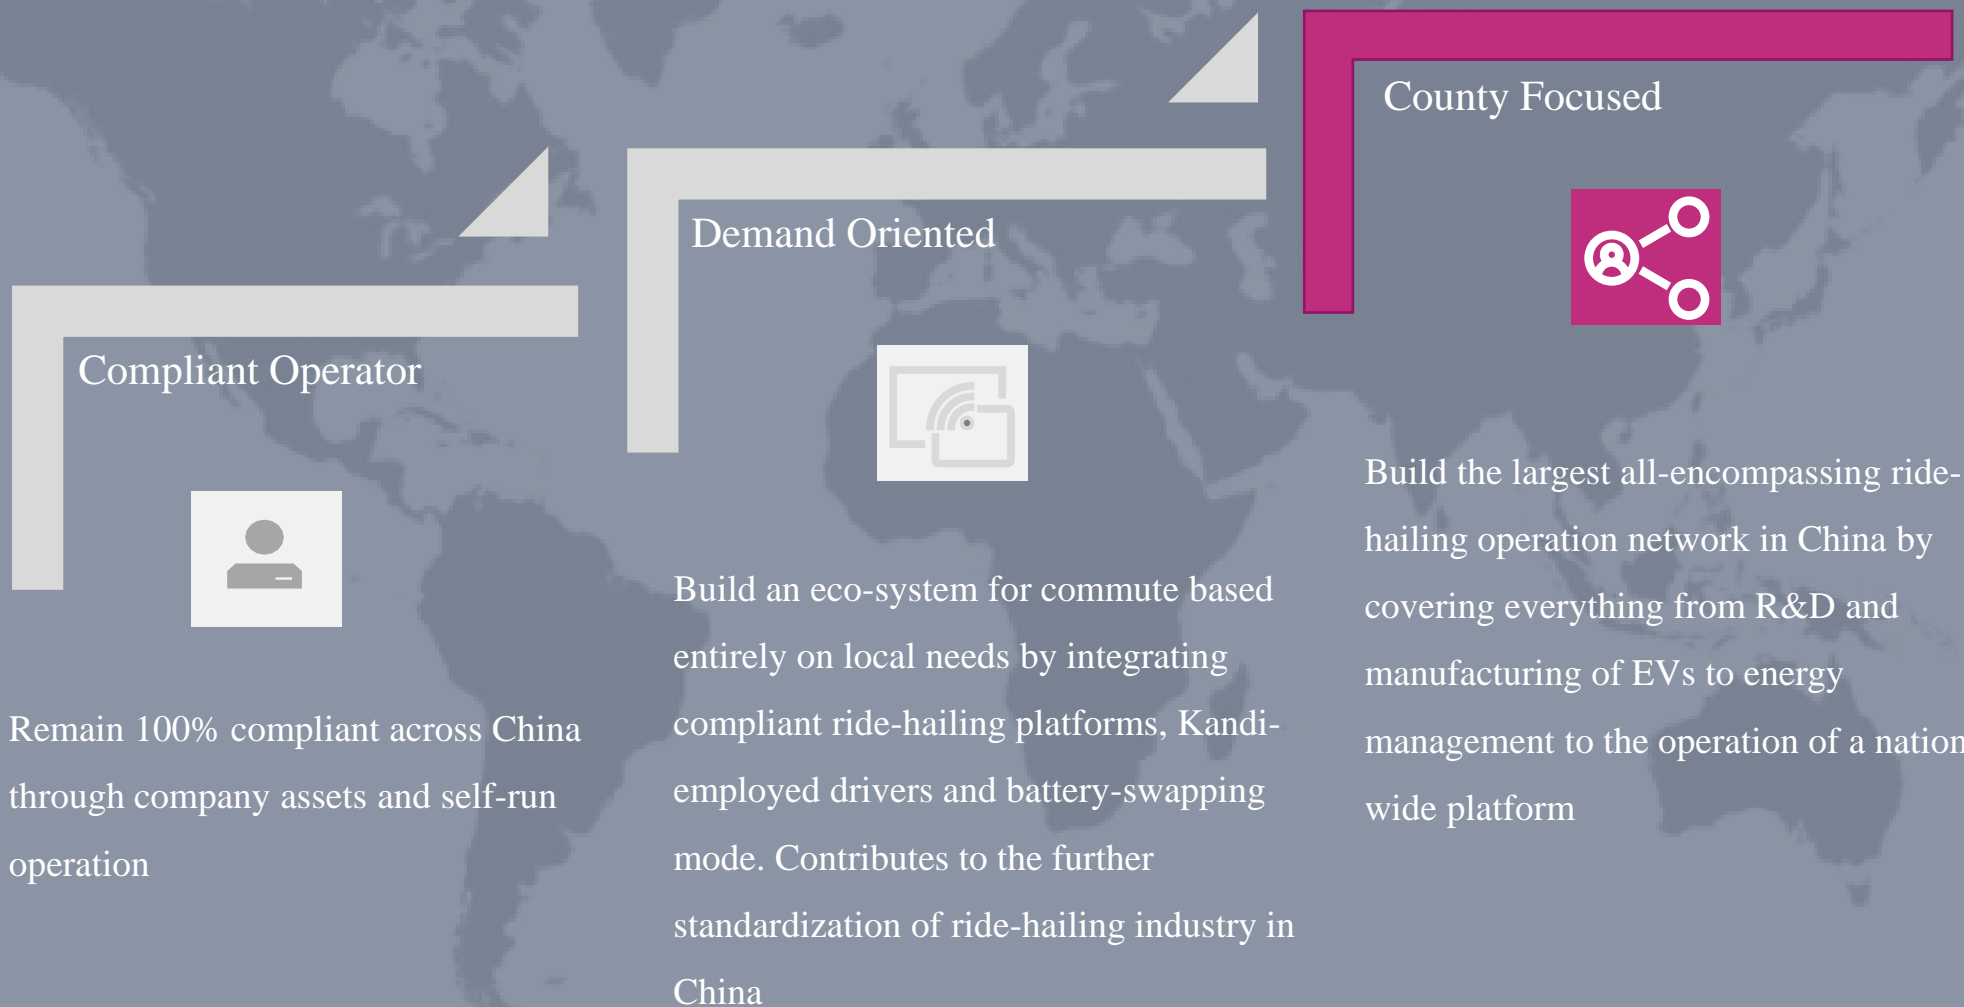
Compliant Operator

Remain 100% compliant across China through company assets and self-run operation

Demand Oriented

Build an eco-system for commute based entirely on local needs by integrating compliant ride-hailing platforms, Kandi-employed drivers and battery-swapping mode. Contributes to the further standardization of ride-hailing industry in China

County Focused

Build the largest all-encompassing ride-hailing operation network in China by covering everything from R&D and manufacturing of EVs to energy management to the operation of a nation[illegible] wide platform